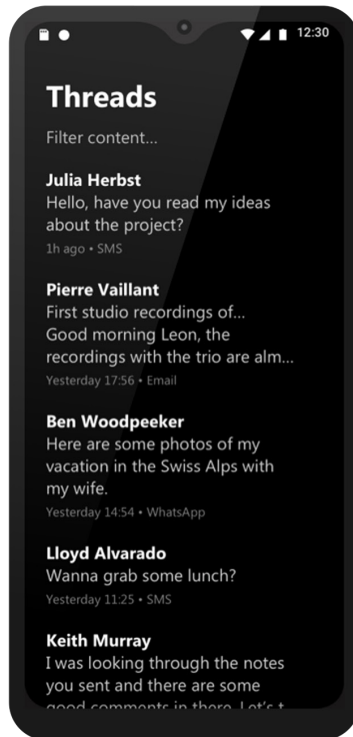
12:30

Threads

Filter content...

Julia Herbst
Hello, have you read my ideas about the project?
1h ago • SMS

Pierre Vaillant
First studio recordings of...
Good morning Leon, the recordings with the trio are alm...
Yesterday 17:56 • Email

Ben Woodpeeker
Here are some photos of my vacation in the Swiss Alps with my wife.
Yesterday 14:54 • WhatsApp

Lloyd Alvarado
Wanna grab some lunch?
Yesterday 11:25 • SMS

Keith Murray
I was looking through the notes you sent and there are some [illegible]